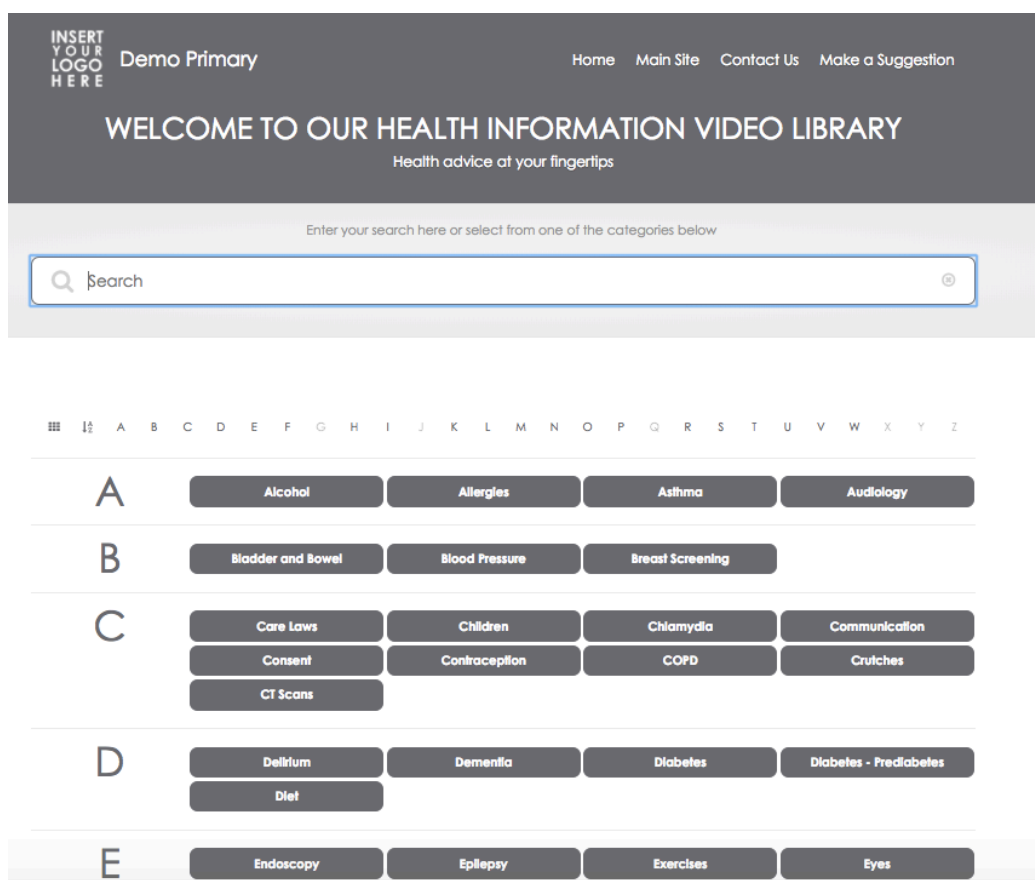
INSERT YOUR LOGO HERE Demo Primary

Home Main Site Contact Us Make a Suggestion

WELCOME TO OUR HEALTH INFORMATION VIDEO LIBRARY

Health advice at your fingertips

Enter your search here or select from one of the categories below

Search

A B C D E F G H I J K L M N O P Q R S T U V W X Y Z

A
Alcohol
Allergies
Asthma
Audiology

B
Bladder and Bowel
Blood Pressure
Breast Screening

C
Care Laws
Children
Chlamydia
Communication
Consent
Contraception
COPD
Crutches
CT Scans

D
Delirium
Dementia
Diabetes
Diabetes - Prediabetes
Diet

E
Endoscopy
Epilepsy
Exercises
Eyes